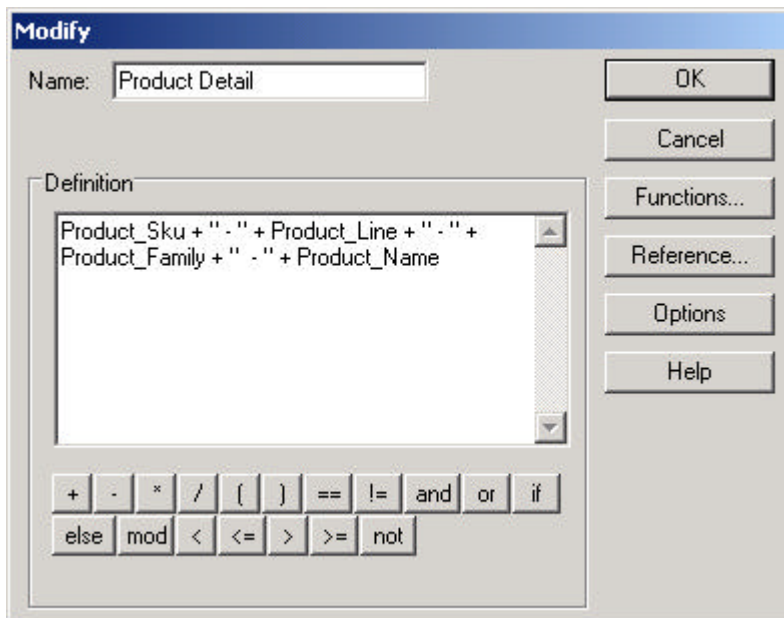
Modify

Name: Product Detail

OK

Cancel

Functions...

Reference...

Options

Help

Definition

Product_Sku + " - " + Product_Line + " - " + Product_Family + " - " + Product_Name

+ - * / ( ) == != and or if
else mod < <= > >= not